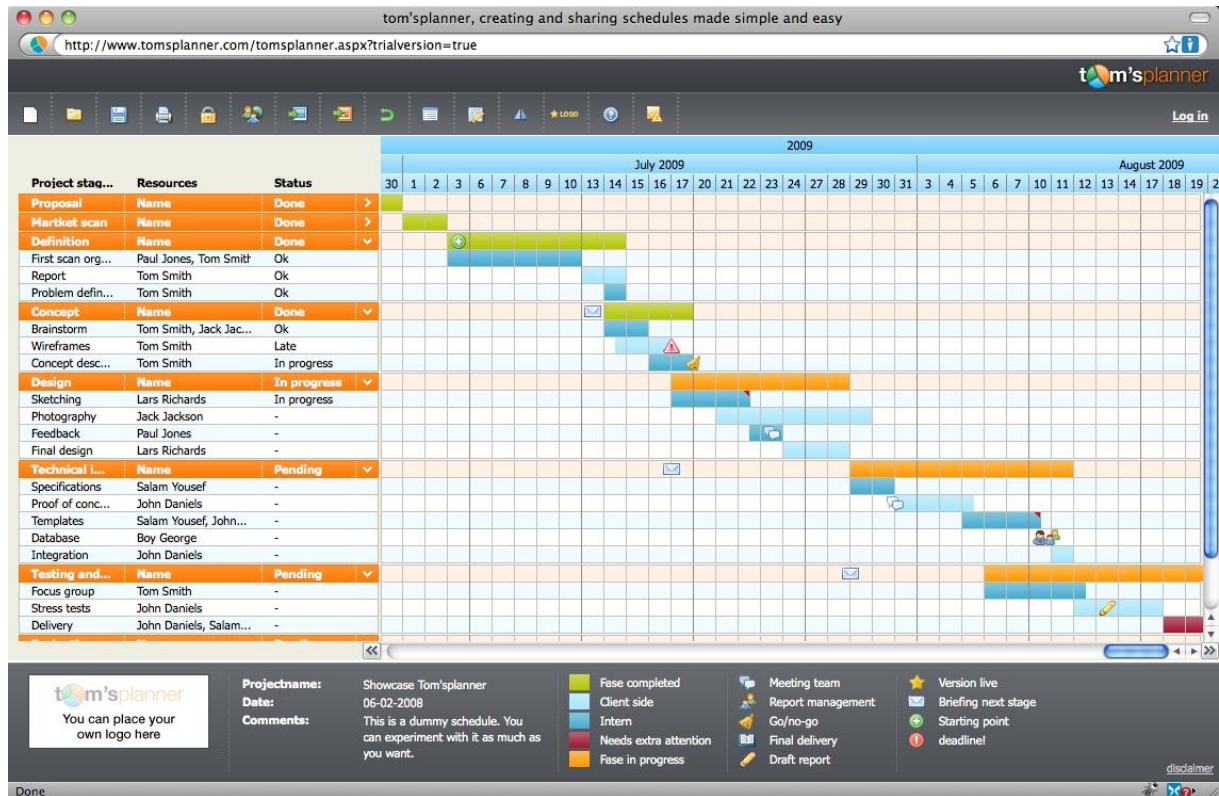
tom'splanner, creating and sharing schedules made simple and easy

http://www.tomsplanner.com/tomsplanner.aspx?trialversion=true

tom'splanner

★LOGO

Log in

2009

July 2009 | August 2009

| Project stag... | Resources | Status |
|---|---|---|
| Proposal | Name | Done |
| Martket scan | Name | Done |
| Definition | Name | Done |
| First scan org... | Paul Jones, Tom Smith | Ok |
| Report | Tom Smith | Ok |
| Problem defin... | Tom Smith | Ok |
| Concept | Name | Done |
| Brainstorm | Tom Smith, Jack Jac... | Ok |
| Wireframes | Tom Smith | Late |
| Concept desc... | Tom Smith | In progress |
| Design | Name | In progress |
| Sketching | Lars Richards | In progress |
| Photography | Jack Jackson | - |
| Feedback | Paul Jones | - |
| Final design | Lars Richards | - |
| Technical i... | Name | Pending |
| Specifications | Salam Yousef | - |
| Proof of conc... | John Daniels | - |
| Templates | Salam Yousef, John... | - |
| Database | Boy George | - |
| Integration | John Daniels | - |
| Testing and... | Name | Pending |
| Focus group | Tom Smith | - |
| Stress tests | John Daniels | - |
| Delivery | John Daniels, Salam... | - |

30 1 2 3 6 7 8 9 10 13 14 15 16 17 20 21 22 23 24 27 28 29 30 31 3 4 5 6 7 10 11 12 13 14 17 18 19 2

tom'splanner
You can place your own logo here

Projectname: Showcase Tom'splanner
Date: 06-02-2008
Comments: This is a dummy schedule. You can experiment with it as much as you want.

Fase completed
Client side
Intern
Needs extra attention
Fase in progress

Meeting team
Report management
Go/no-go
Final delivery
Draft report

Version live
Briefing next stage
Starting point
deadline!

disclaimer

Done